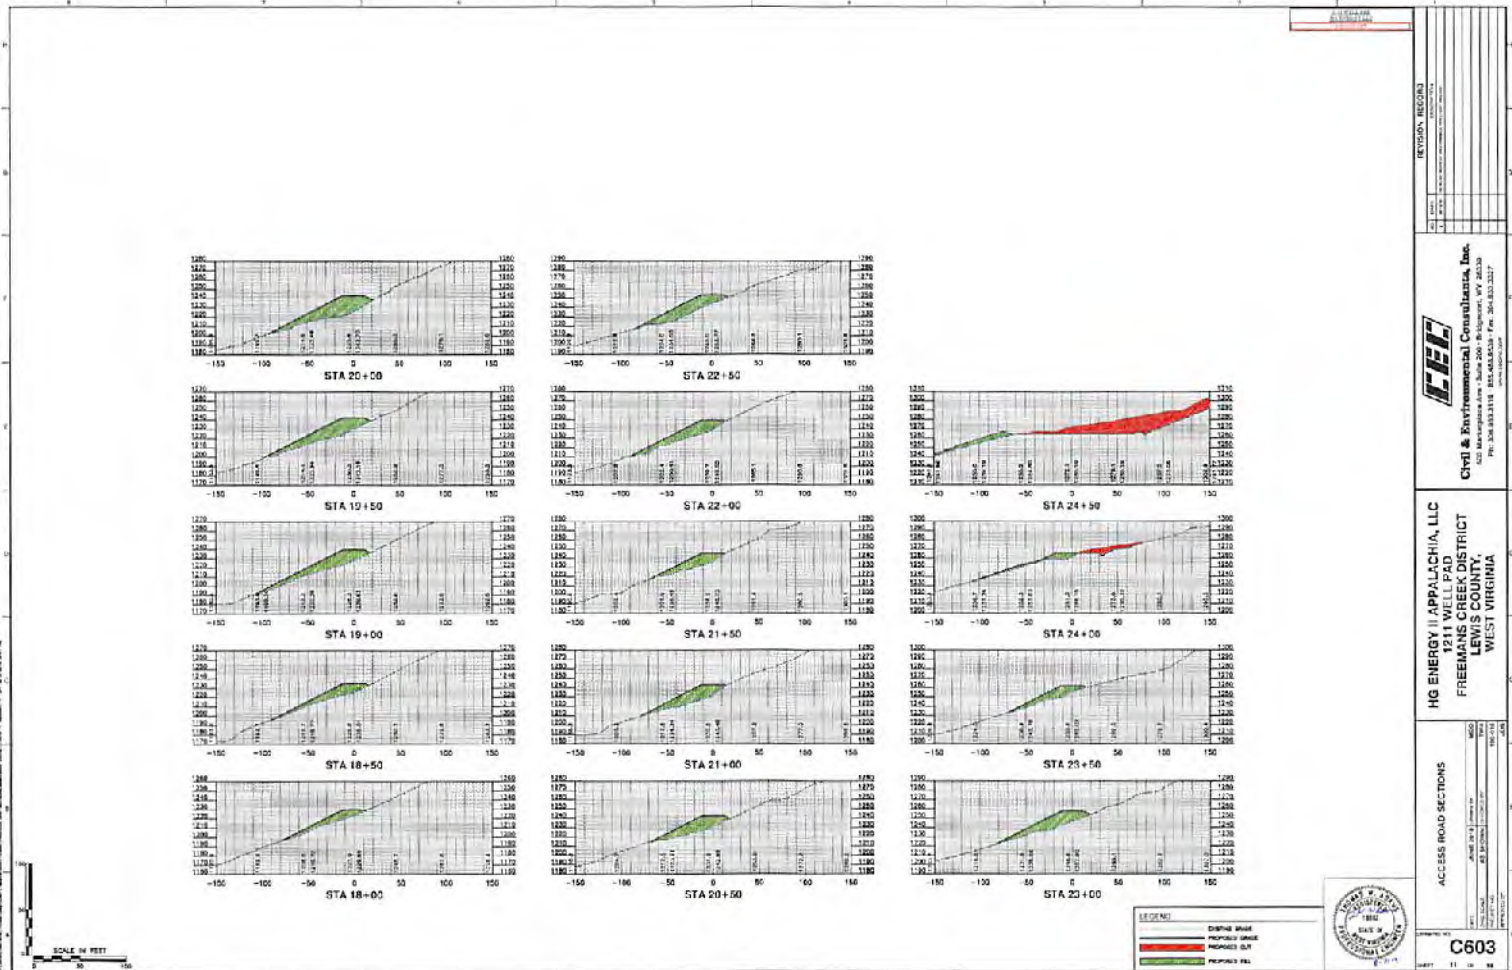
STA 20+00

STA 22+50

STA 19+50

STA 22+00

STA 24+50

STA 19+00

STA 21+50

STA 24+00

STA 18+50

STA 21+00

STA 23+50

STA 18+00

STA 20+50

STA 23+00

-150 -100 -50 0 50 100 150

REVISION RECORD

CEC

Civil & Environmental Consultants, Inc.

HG ENERGY II APPALACHIA, LLC
1211 WELL PAD
FREEMANS CREEK DISTRICT
LEWIS COUNTY,
WEST VIRGINIA

ACCESS ROAD SECTIONS

C603

LEGEND
EXISTING GRADE
PROPOSED GRADE
PROPOSED CUT
PROPOSED FILL

SCALE IN FEET
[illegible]